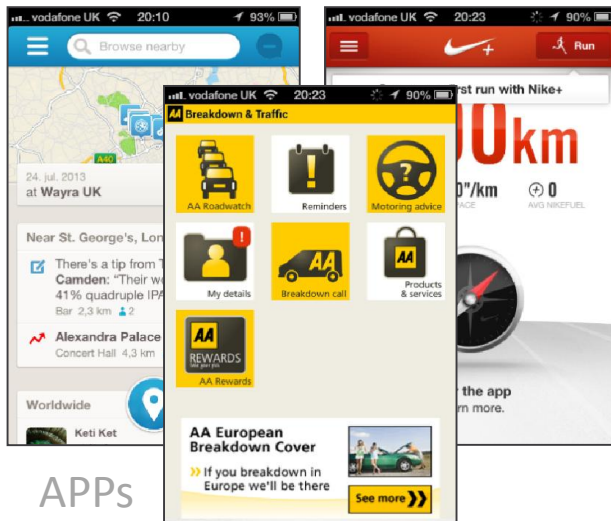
vodafone UK 20:10 93%
Browse nearby
A40
24. jul. 2013
at Wayra UK
Near St. George's, Lon
There's a tip from T
Camden: "Their w
41% quadruple IPA
Bar 2,3 km 2
Alexandra Palace
Concert Hall 4,3 km
Worldwide
Keti Ket

vodafone UK 20:23 90%
Run
st run with Nike+
0km
"/km
0
AVG NIKEFUEL
r the app
rn more.

vodafone UK 20:23 90%
AA Breakdown & Traffic
AA Roadwatch
Reminders
Motoring advice
My details
Breakdown call
Products & services
AA REWARDS
AA Rewards
AA European Breakdown Cover
If you breakdown in Europe we'll be there
See more

APPs